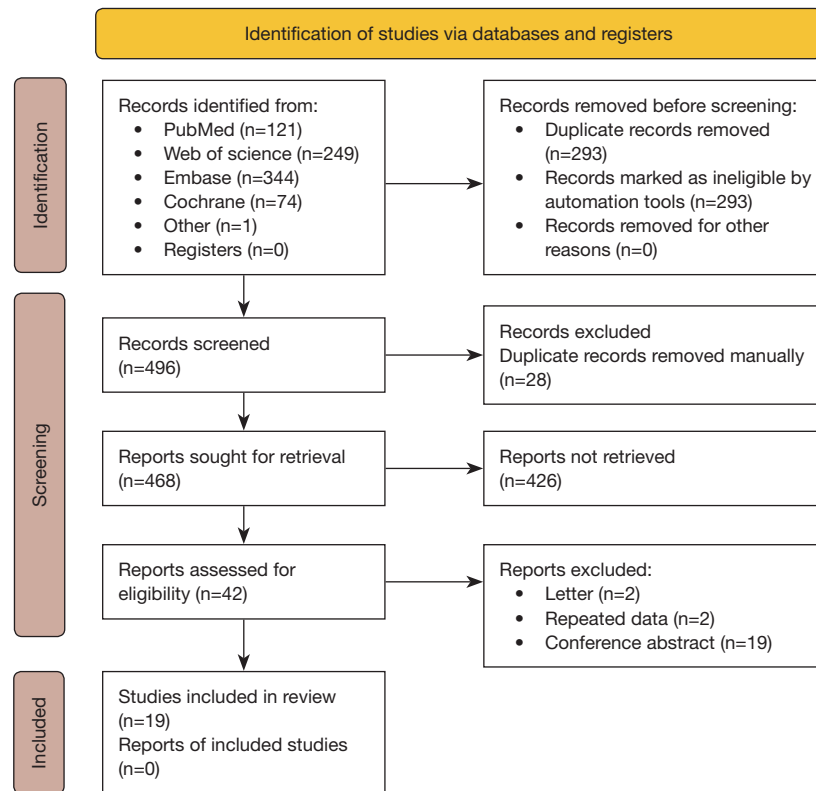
Identification of studies via databases and registers

Identification

Records identified from:
- PubMed (n=121)
- Web of science (n=249)
- Embase (n=344)
- Cochrane (n=74)
- Other (n=1)
- Registers (n=0)

Records removed before screening:
- Duplicate records removed (n=293)
- Records marked as ineligible by automation tools (n=293)
- Records removed for other reasons (n=0)

Screening

Records screened (n=496)

Records excluded
Duplicate records removed manually (n=28)

Reports sought for retrieval (n=468)

Reports not retrieved (n=426)

Reports assessed for eligibility (n=42)

Reports excluded:
- Letter (n=2)
- Repeated data (n=2)
- Conference abstract (n=19)

Included

Studies included in review (n=19)
Reports of included studies (n=0)